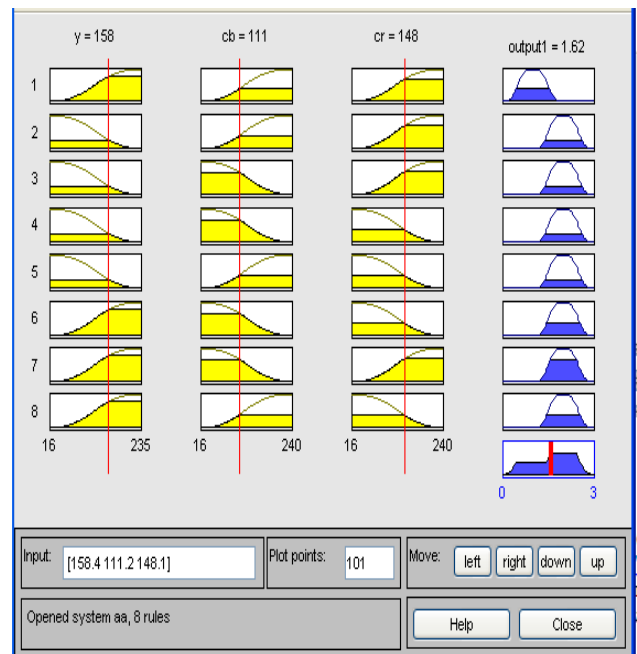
y = 158

cb = 111

cr = 148

output1 = 1.62

1

2

3

4

5

6

7

8

16

235

16

240

16

240

0

3

Input: [158.4 111.2 148.1]

Plot points: 101

Move: left right down up

Opened system aa, 8 rules

Help

Close